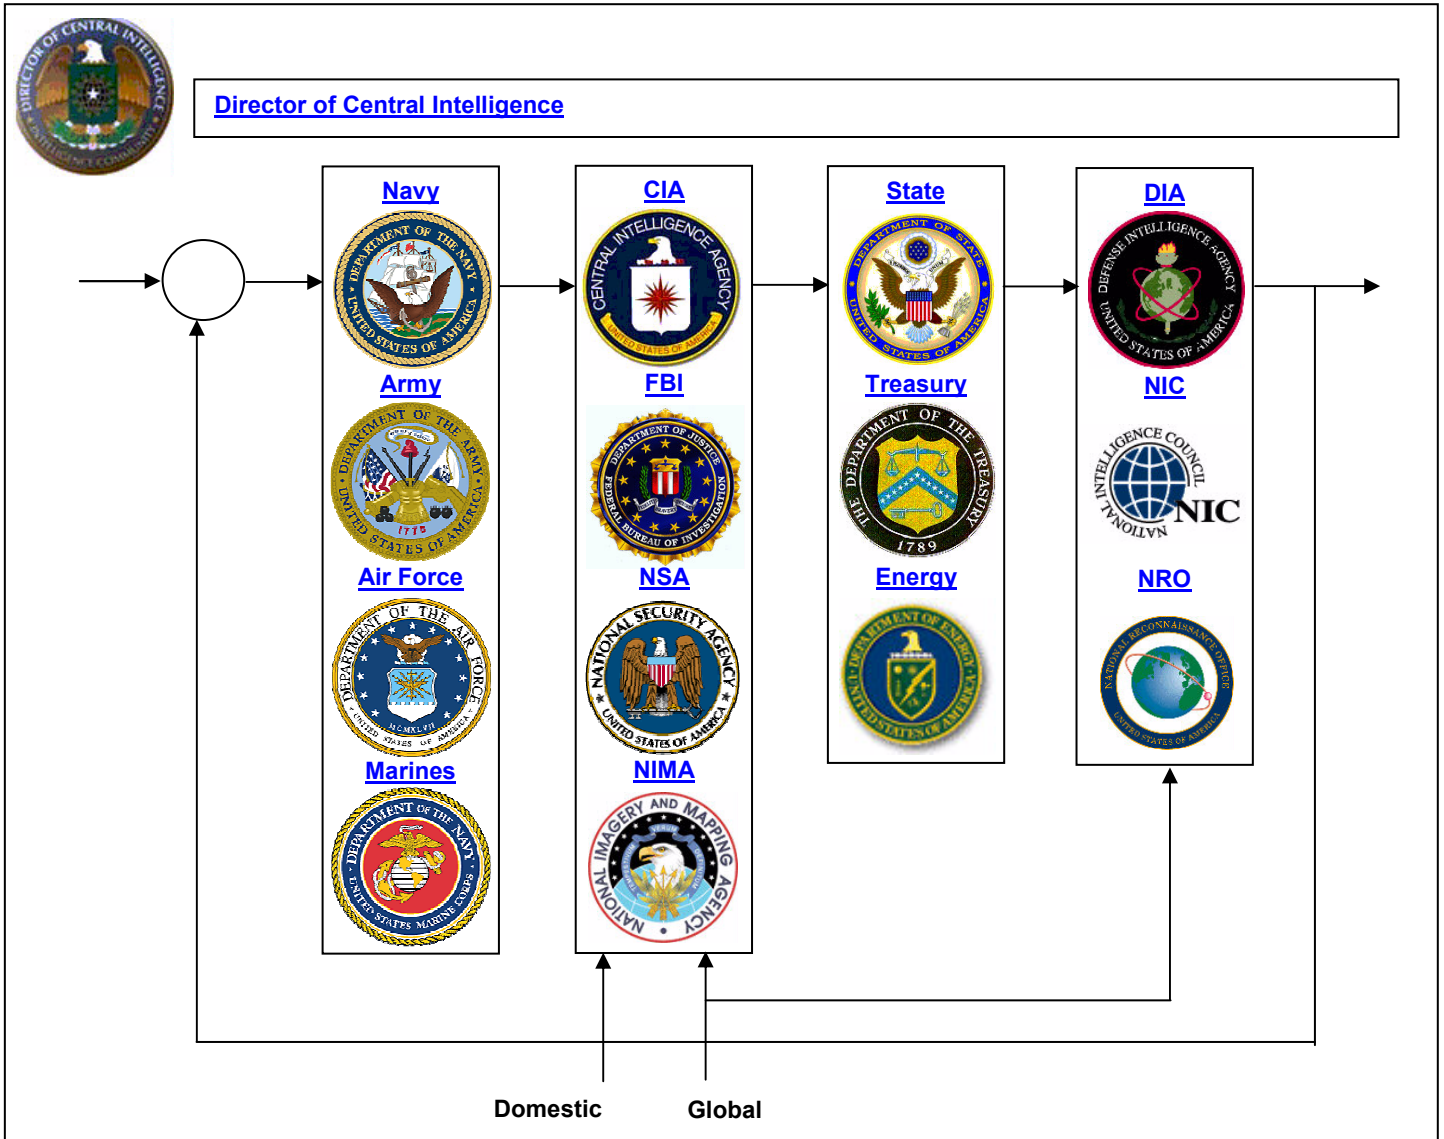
DIRECTOR OF CENTRAL INTELLIGENCE

Director of Central Intelligence

Navy

DEPARTMENT OF THE NAVY UNITED STATES OF AMERICA

Army

DEPARTMENT OF THE ARMY UNITED STATES OF AMERICA 1775

Air Force

DEPARTMENT OF THE AIR FORCE UNITED STATES OF AMERICA MCMXLVII

Marines

DEPARTMENT OF THE NAVY UNITED STATES MARINE CORPS

CIA

CENTRAL INTELLIGENCE AGENCY UNITED STATES OF AMERICA

FBI

DEPARTMENT OF JUSTICE FEDERAL BUREAU OF INVESTIGATION

NSA

NATIONAL SECURITY AGENCY UNITED STATES OF AMERICA

NIMA

NATIONAL IMAGERY AND MAPPING AGENCY

State

DEPARTMENT OF STATE UNITED STATES OF AMERICA

Treasury

THE DEPARTMENT OF THE TREASURY 1789

Energy

DEPARTMENT OF ENERGY UNITED STATES OF AMERICA

DIA

DEFENSE INTELLIGENCE AGENCY UNITED STATES OF AMERICA

NIC

NATIONAL INTELLIGENCE COUNCIL NIC

NRO

NATIONAL RECONNAISSANCE OFFICE UNITED STATES OF AMERICA

Domestic

Global